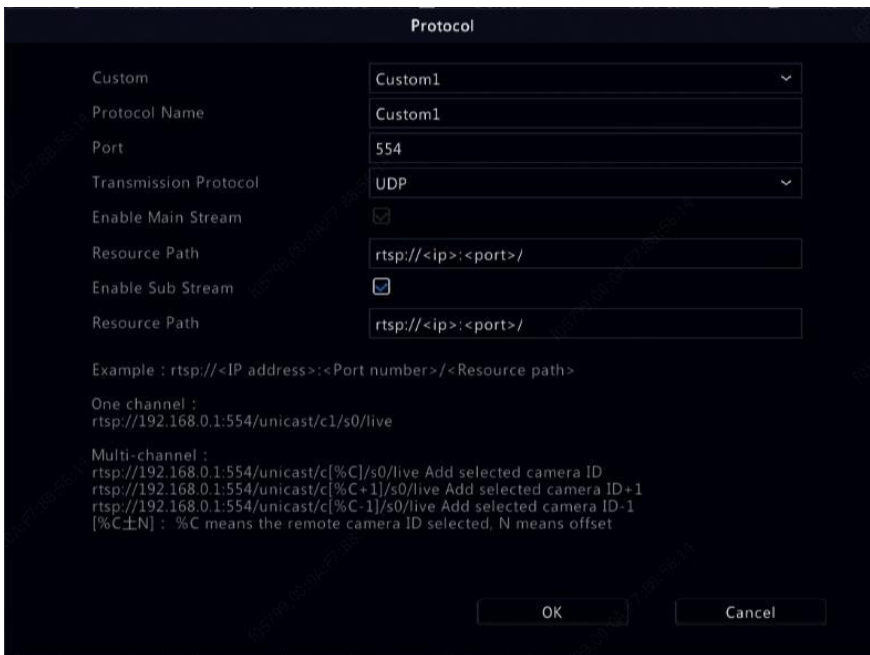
Protocol

Custom | Custom1
Protocol Name | Custom1
Port | 554
Transmission Protocol | UDP
Enable Main Stream
Resource Path | rtsp://<ip>:<port>/
Enable Sub Stream
Resource Path | rtsp://<ip>:<port>/

Example : rtsp://<IP address>:<Port number>/<Resource path>

One channel :
rtsp://192.168.0.1:554/unicast/c1/s0/live

Multi-channel :
rtsp://192.168.0.1:554/unicast/c[%C]/s0/live Add selected camera ID
rtsp://192.168.0.1:554/unicast/c[%C+1]/s0/live Add selected camera ID+1
rtsp://192.168.0.1:554/unicast/c[%C-1]/s0/live Add selected camera ID-1
[%C±N] : %C means the remote camera ID selected, N means offset

OK
Cancel